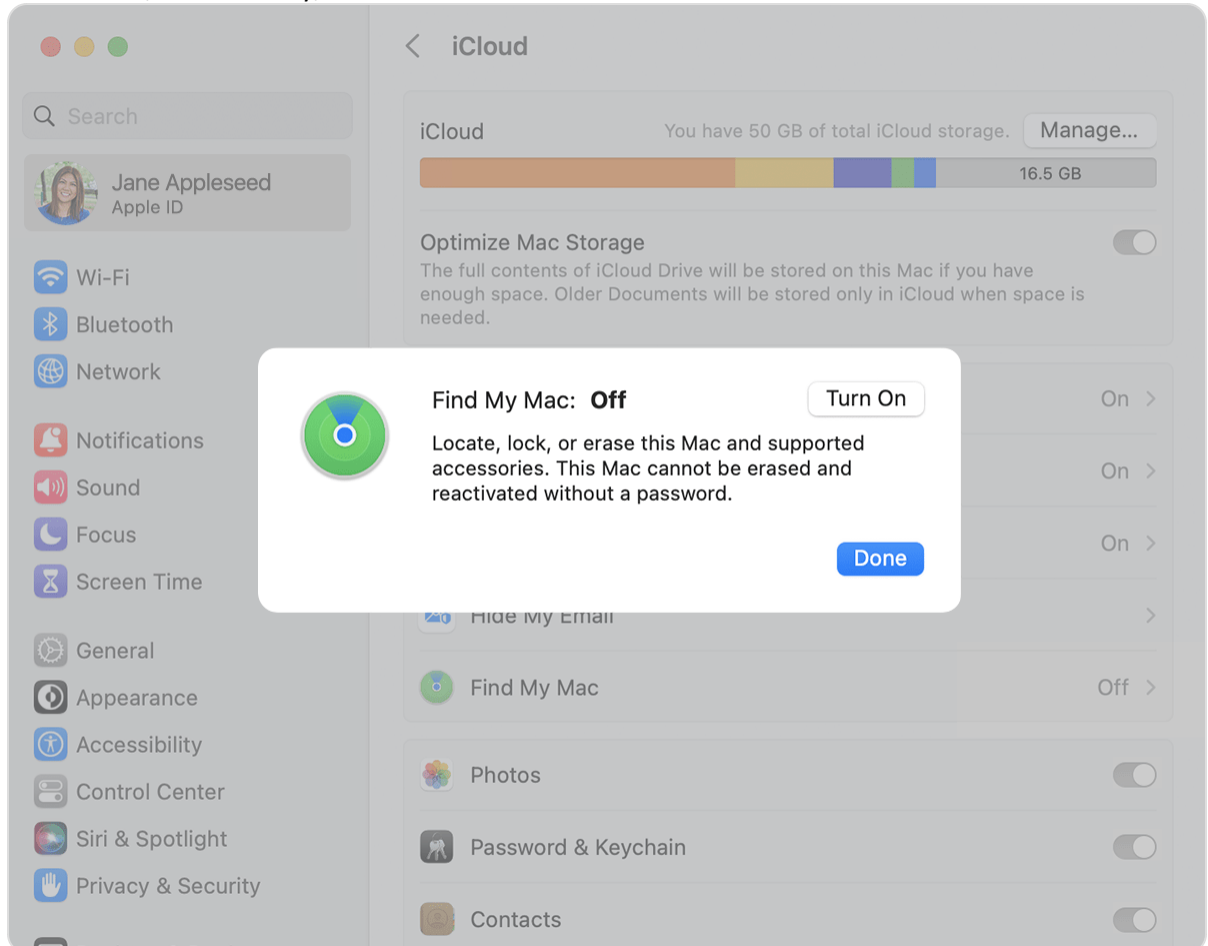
Search

Jane Appleseed
Apple ID

Wi-Fi
Bluetooth
Network

Notifications
Sound
Focus
Screen Time

General
Appearance
Accessibility
Control Center
Siri & Spotlight
Privacy & Security

iCloud

iCloud
You have 50 GB of total iCloud storage.
Manage...
16.5 GB

Optimize Mac Storage
The full contents of iCloud Drive will be stored on this Mac if you have enough space. Older Documents will be stored only in iCloud when space is needed.

Find My Mac: Off
Turn On
Locate, lock, or erase this Mac and supported accessories. This Mac cannot be erased and reactivated without a password.
Done

On
On
On

Hide My Email
Find My Mac
Off

Photos
Password & Keychain
Contacts